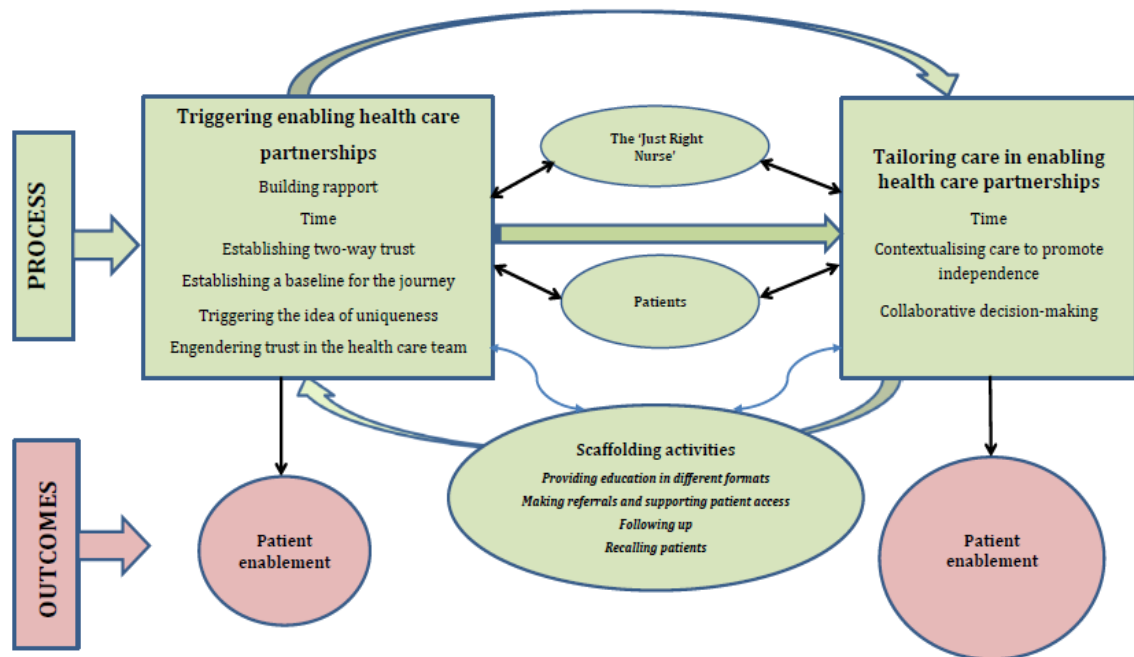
PROCESS

Triggering enabling health care partnerships
Building rapport
Time
Establishing two-way trust
Establishing a baseline for the journey
Triggering the idea of uniqueness
Engendering trust in the health care team

The 'Just Right Nurse'

Patients

Tailoring care in enabling health care partnerships
Time
Contextualising care to promote independence
Collaborative decision-making

OUTCOMES

Patient enablement

Scaffolding activities
Providing education in different formats
Making referrals and supporting patient access
Following up
Recalling patients

Patient enablement